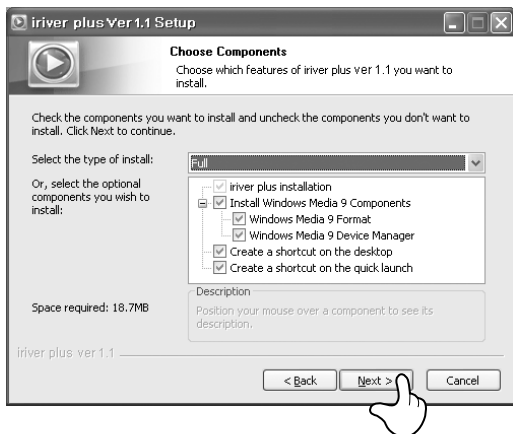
iriver plus Ver1.1 Setup

Choose Components

Choose which features of iriver plus ver 1.1 you want to install.

Check the components you want to install and uncheck the components you don't want to install. Click Next to continue.

Select the type of install: Full

Or, select the optional components you wish to install:

iriver plus installation
Install Windows Media 9 Components
Windows Media 9 Format
Windows Media 9 Device Manager
Create a shortcut on the desktop
Create a shortcut on the quick launch

Space required: 18.7MB

Description

Position your mouse over a component to see its description.

iriver plus ver 1.1

< Back Next > Cancel